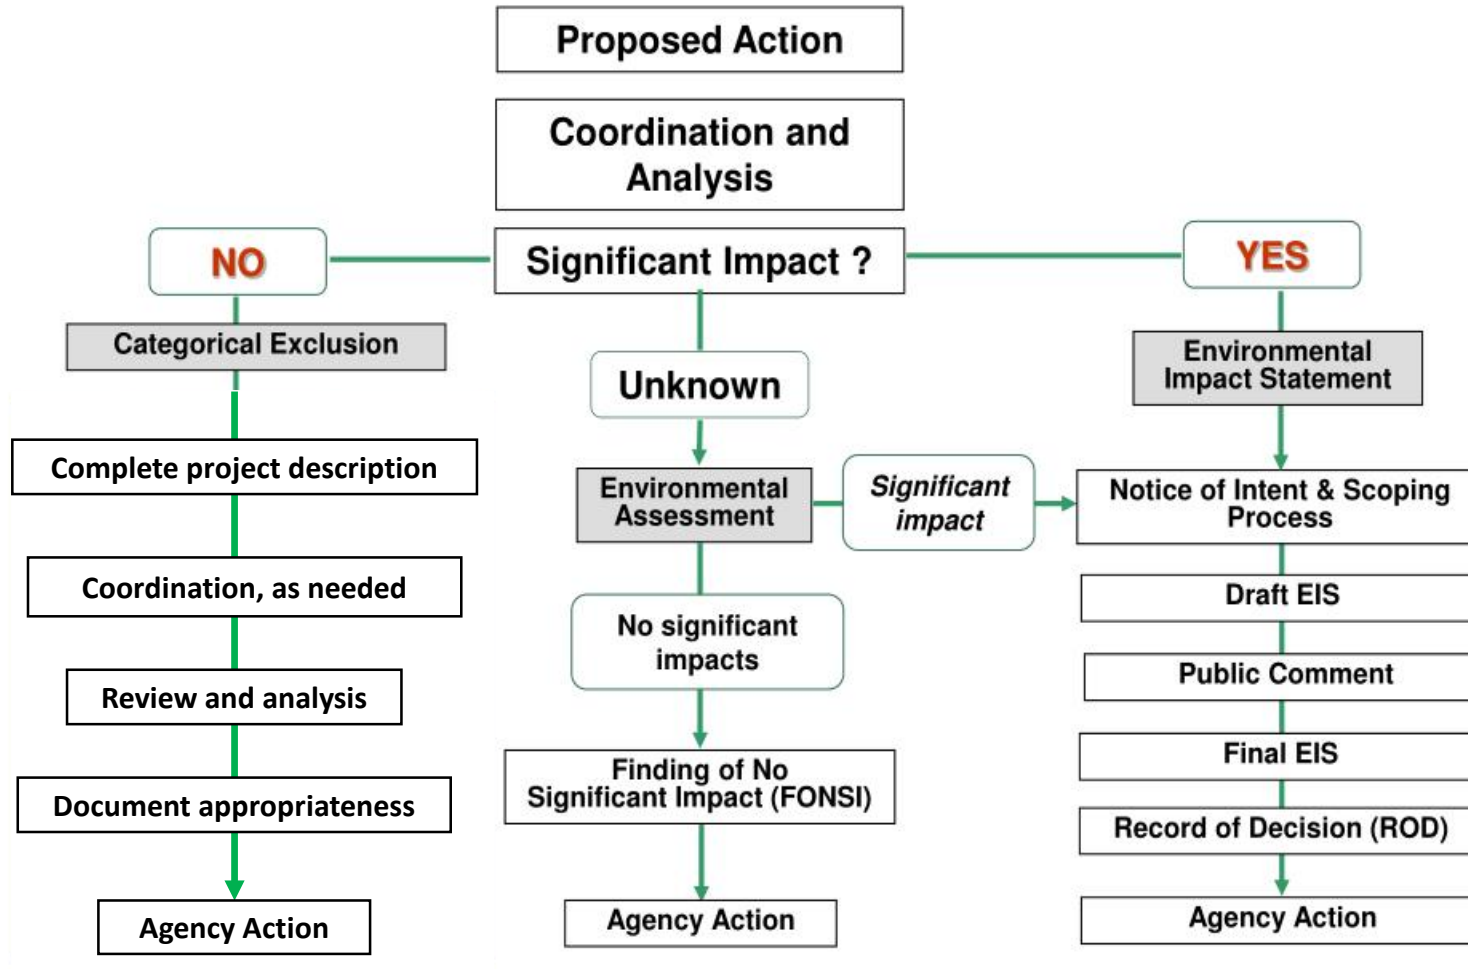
Proposed Action

Coordination and Analysis

NO

Significant Impact ?

YES

Categorical Exclusion

Complete project description

Coordination, as needed

Review and analysis

Document appropriateness

Agency Action

Unknown

Environmental Assessment

Significant impact

No significant impacts

Finding of No Significant Impact (FONSI)

Agency Action

Environmental Impact Statement

Notice of Intent & Scoping Process

Draft EIS

Public Comment

Final EIS

Record of Decision (ROD)

Agency Action